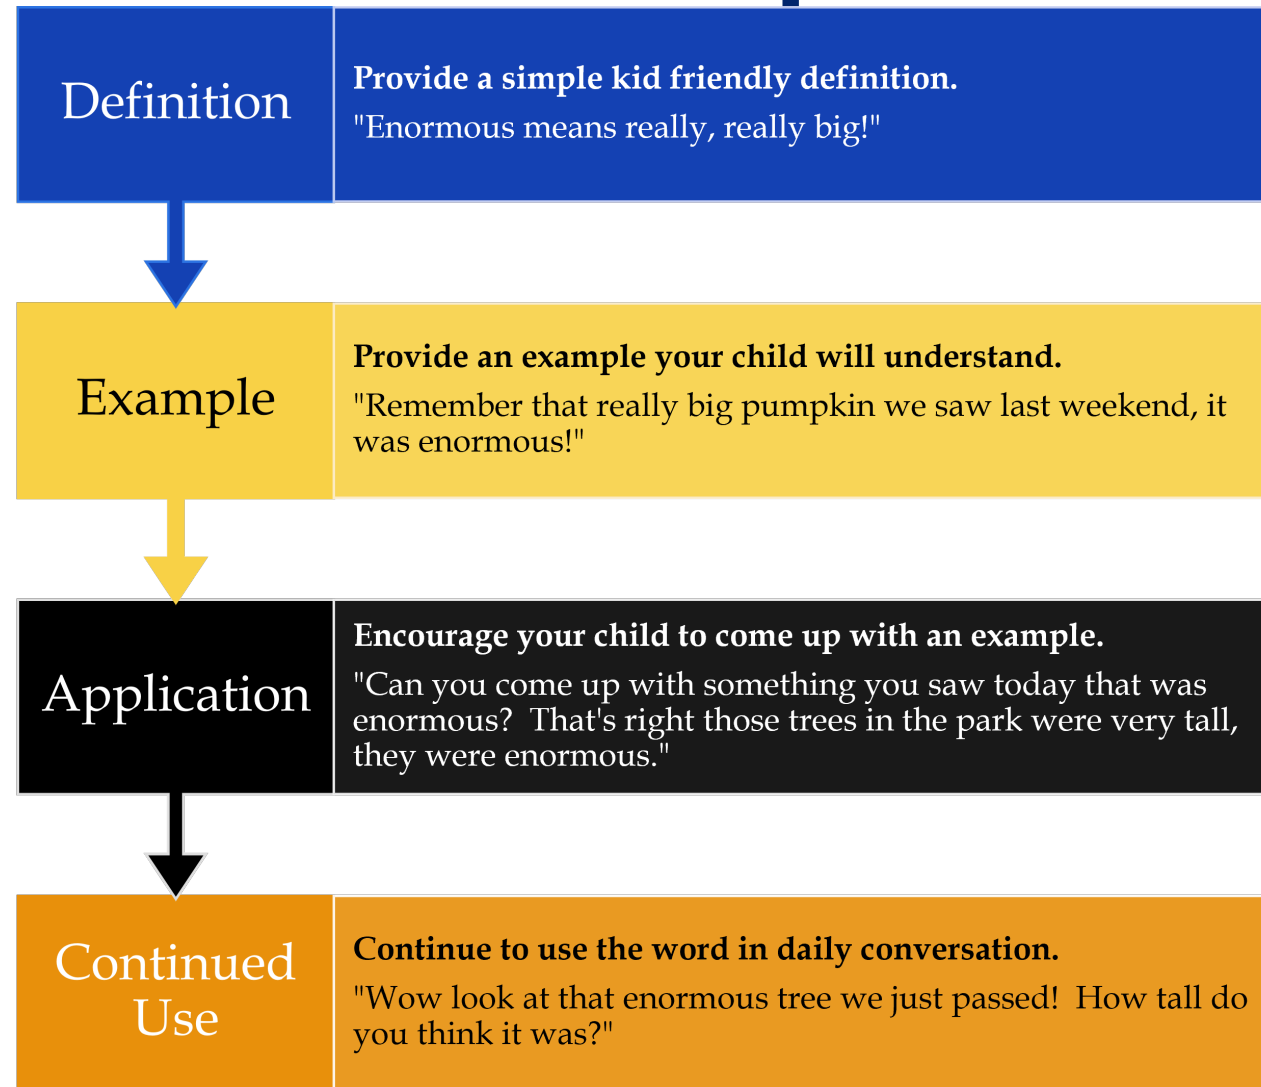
Definition

**Provide a simple kid friendly definition.**
"Enormous means really, really big!"

Example

**Provide an example your child will understand.**
"Remember that really big pumpkin we saw last weekend, it was enormous!"

Application

**Encourage your child to come up with an example.**
"Can you come up with something you saw today that was enormous? That's right those trees in the park were very tall, they were enormous."

Continued Use

**Continue to use the word in daily conversation.**
"Wow look at that enormous tree we just passed! How tall do you think it was?"